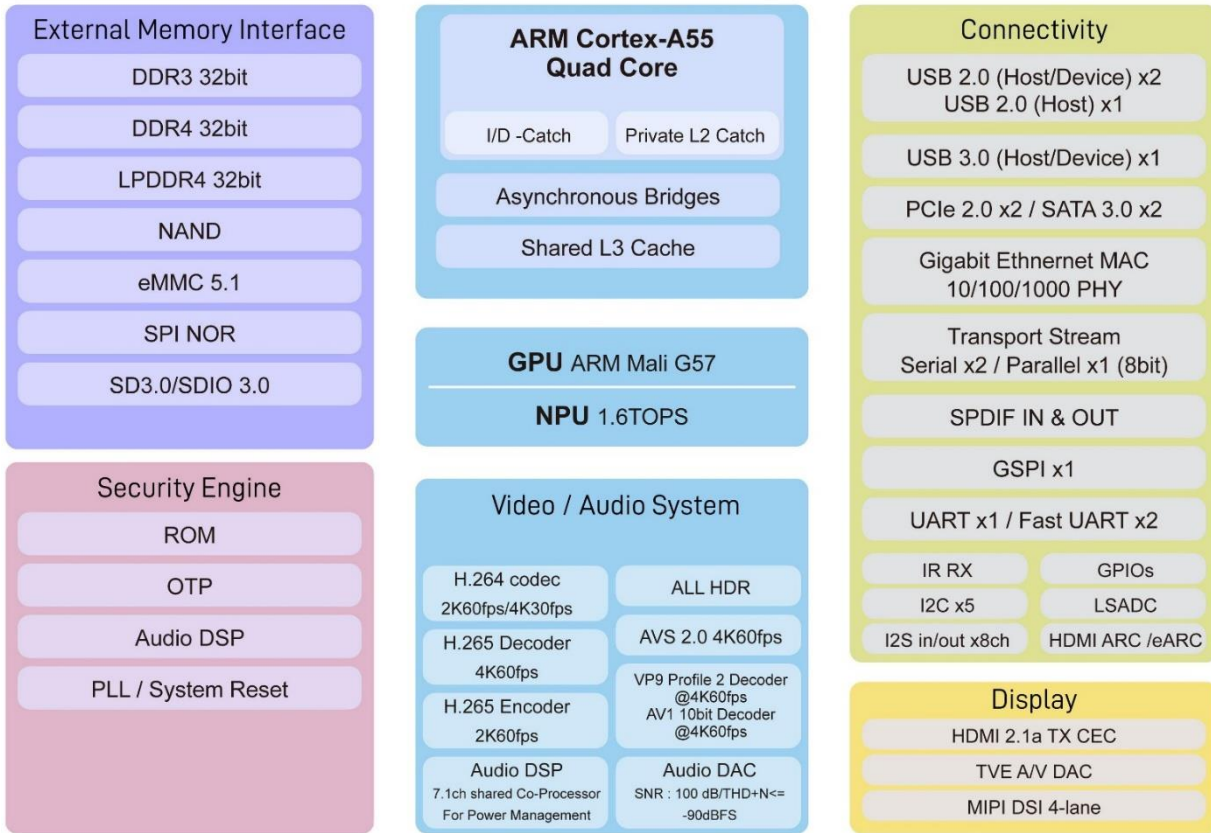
External Memory Interface

DDR3 32bit

DDR4 32bit

LPDDR4 32bit

NAND

eMMC 5.1

SPI NOR

SD3.0/SDIO 3.0

Security Engine

ROM

OTP

Audio DSP

PLL / System Reset

ARM Cortex-A55 Quad Core

I/D -Catch

Private L2 Catch

Asynchronous Bridges

Shared L3 Cache

GPU ARM Mali G57

NPU 1.6TOPS

Video / Audio System

H.264 codec 2K60fps/4K30fps

ALL HDR

H.265 Decoder 4K60fps

AVS 2.0 4K60fps

H.265 Encoder 2K60fps

VP9 Profile 2 Decoder @4K60fps AV1 10bit Decoder @4K60fps

Audio DSP 7.1ch shared Co-Processor For Power Management

Audio DAC SNR : 100 dB/THD+N<= -90dBFS

Connectivity

USB 2.0 (Host/Device) x2 USB 2.0 (Host) x1

USB 3.0 (Host/Device) x1

PCIe 2.0 x2 / SATA 3.0 x2

Gigabit Ethnernet MAC 10/100/1000 PHY

Transport Stream Serial x2 / Parallel x1 (8bit)

SPDIF IN & OUT

GSPI x1

UART x1 / Fast UART x2

IR RX

GPIOs

I2C x5

LSADC

I2S in/out x8ch

HDMI ARC /eARC

Display

HDMI 2.1a TX CEC

TVE A/V DAC

MIPI DSI 4-lane